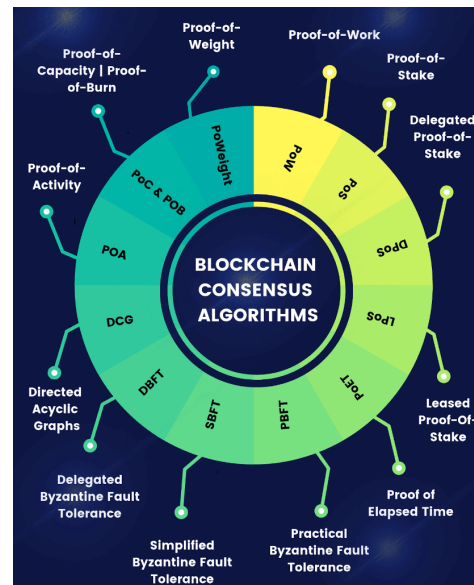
Proof-of-Weight

Proof-of-Work

Proof-of-Capacity | Proof-of-Burn

Proof-of-Stake

Delegated Proof-of-Stake

Proof-of-Activity

PoWeight

PoW

PoC & POB

PoS

DPoS

POA

BLOCKCHAIN CONSENSUS ALGORITHMS

DCG

LPoS

DBFT

PoET

SBFT

PBFT

Directed Acyclic Graphs

Leased Proof-Of-Stake

Delegated Byzantine Fault Tolerance

Proof of Elapsed Time

Simplified Byzantine Fault Tolerance

Practical Byzantine Fault Tolerance